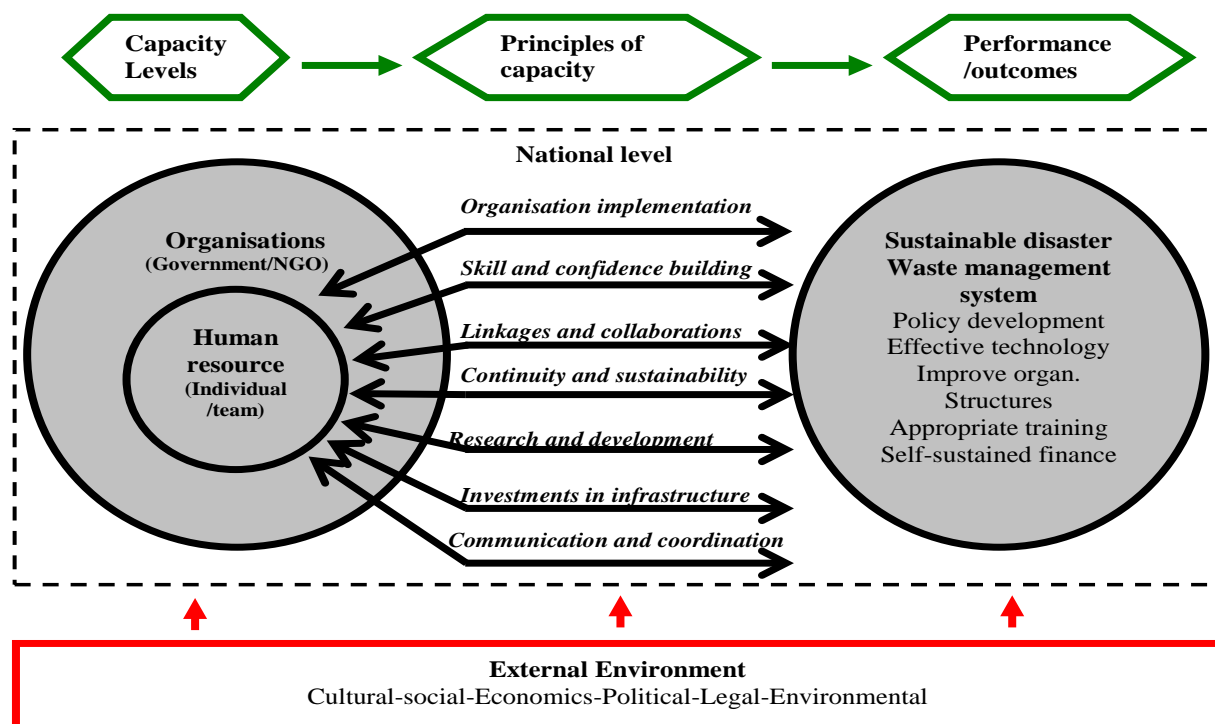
Capacity Levels

Principles of capacity

Performance /outcomes

National level

Organisations (Government/NGO)

Human resource (Individual /team)

Organisation implementation

Skill and confidence building

Linkages and collaborations

Continuity and sustainability

Research and development

Investments in infrastructure

Communication and coordination

Sustainable disaster Waste management system
Policy development
Effective technology
Improve organ.
Structures
Appropriate training
Self-sustained finance

External Environment
Cultural-social-Economics-Political-Legal-Environmental